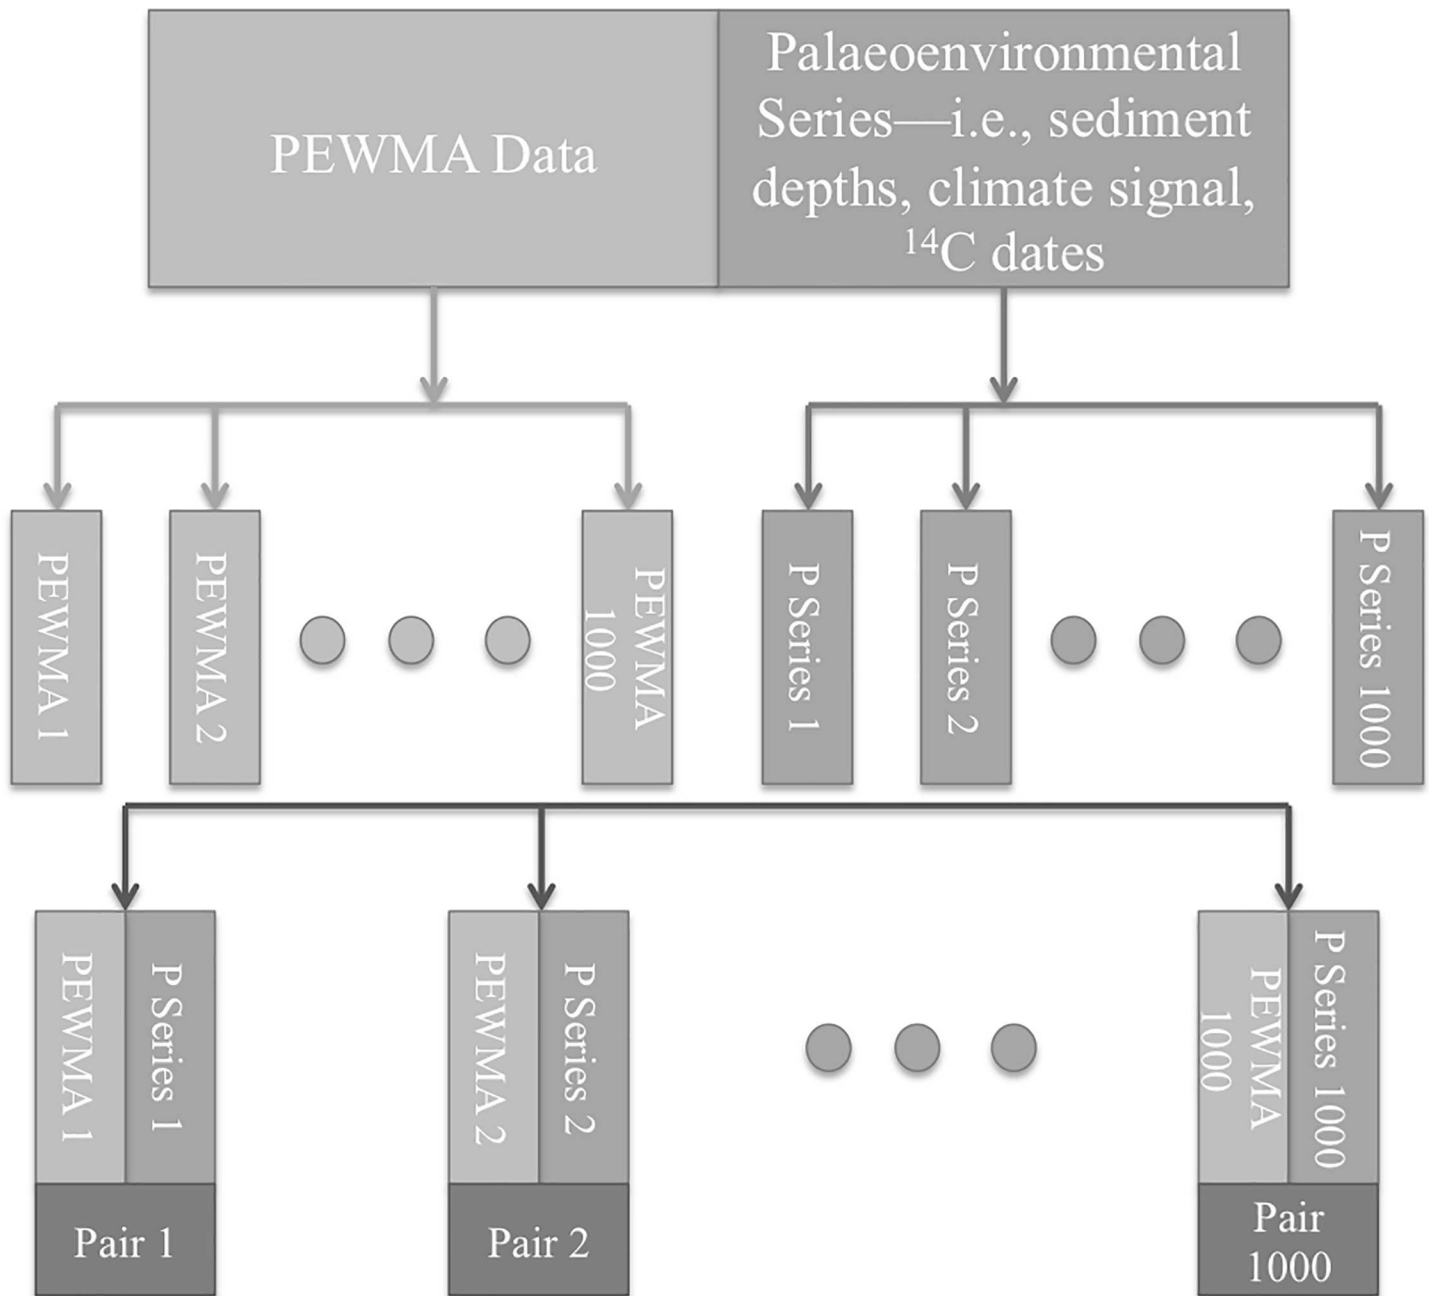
PEWMA Data

Palaeoenvironmental Series—i.e., sediment depths, climate signal, $^{14}$C dates

PEWMA 1

PEWMA 2

PEWMA 1000

P Series 1

P Series 2

P Series 1000

PEWMA 1

P Series 1

Pair 1

PEWMA 2

P Series 2

Pair 2

PEWMA 1000

P Series 1000

Pair 1000